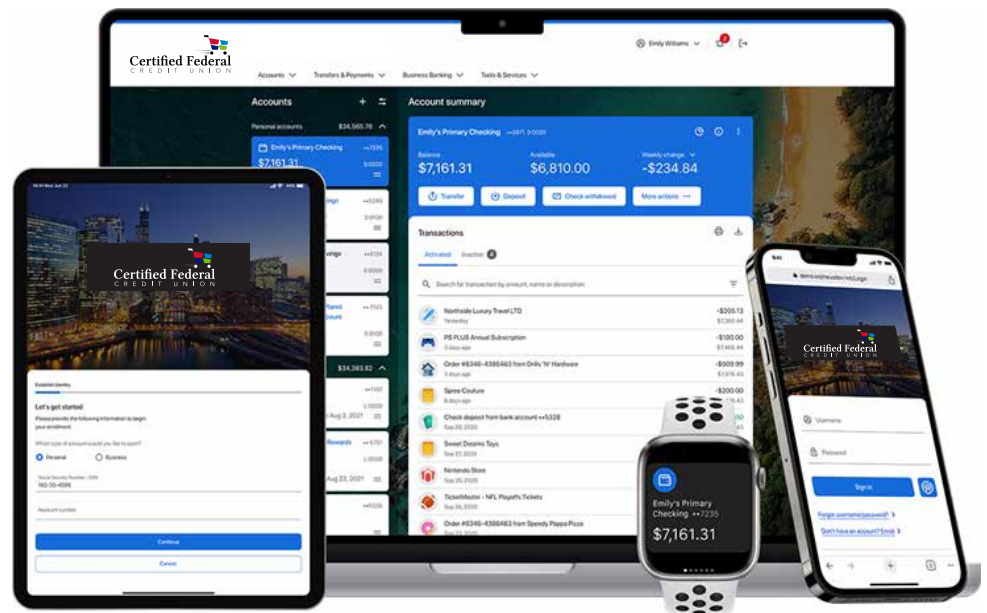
Certified Federal
CREDIT UNION

Emily Williams

Accounts Transfers & Payments Business Banking Tools & Services

Accounts

Personal accounts $34,565.76

Emily's Primary Checking ••7235
$7,161.31

Account summary

Emily's Primary Checking ••7235

Balance
$7,161.31

Available
$6,810.00

Weekly change
-$234.84

Transfer Deposit Check withdrawal More actions

Transactions

Activated Inactive

Search for transaction by amount, name or description

Northside Luxury Travel LTD
Yesterday
-$205.13

PS PLUS Annual Subscription
-$100.00

Order #6346-4386463 from Drills 'N' Hardware
-$509.99

Spree Couture
-$200.00

Check deposit from bank account ••5228

Sweet Dreams Toys

Nintendo Store

TicketMaster - NFL Playoffs Tickets

Order #6346-4386463 from Speedy Pappa Pizza

$34,383.82

Aug 2, 2021

Rewards

Aug 22, 2021

Certified Federal
CREDIT UNION

Let's get started!

Please provide the following information to begin your enrollment.

What type of account would you like to open?

Personal Business

Social Security Number / SSN

Account number

Continue

Cancel

Emily's Primary Checking ••7235
$7,161.31

Certified Federal
CREDIT UNION

Username

Password

Sign in

Forgot username/password?

Don't have an account? Enroll